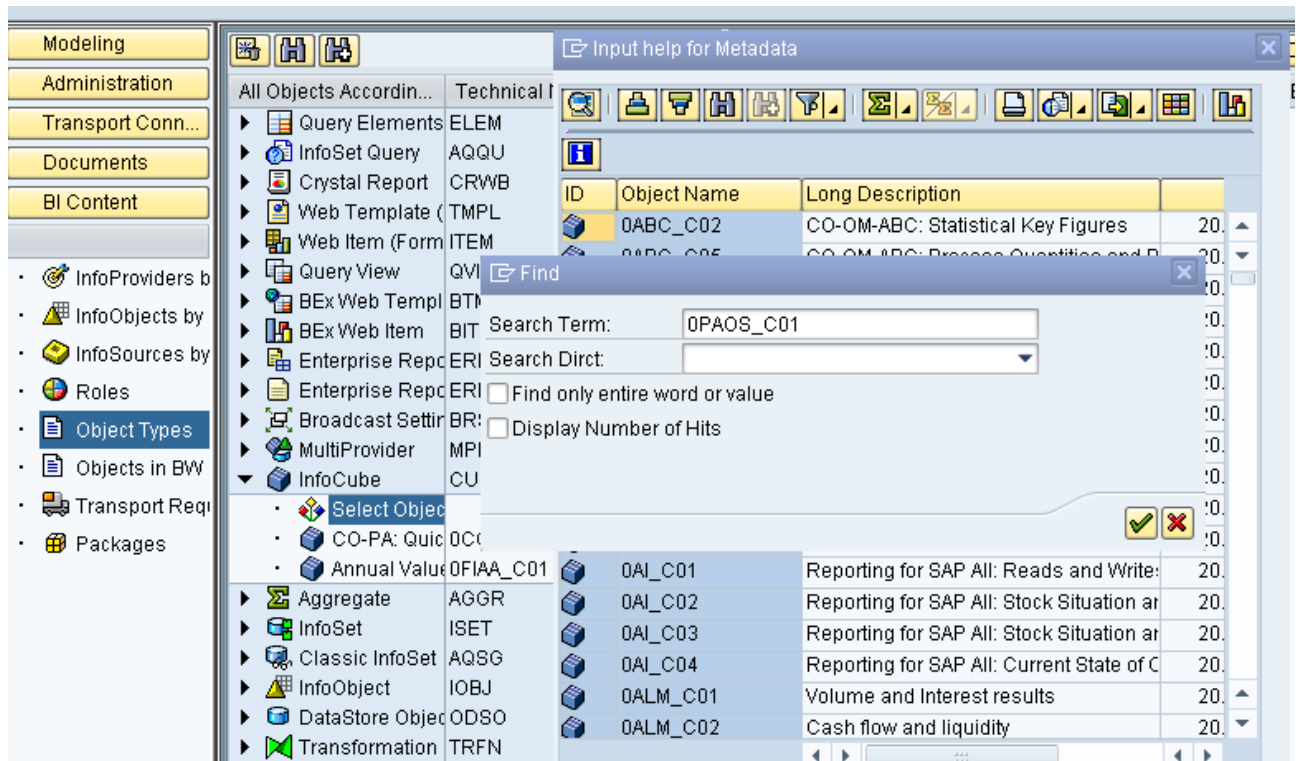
Modeling
Administration
Transport Conn...
Documents
BI Content

InfoProviders b
InfoObjects by
InfoSources by
Roles
Object Types
Objects in BW
Transport Requ
Packages

| All Objects Accordin... | Technical I |
|---|---|
| Query Elements | ELEM |
| InfoSet Query | AQQU |
| Crystal Report | CRWB |
| Web Template ( | TMPL |
| Web Item (Form | ITEM |
| Query View | QVI |
| BEx Web Templ | BTM |
| BEx Web Item | BIT |
| Enterprise Repo | ERI |
| Enterprise Repo | ERI |
| Broadcast Settin | BR |
| MultiProvider | MPI |
| InfoCube | CU |
| Select Objec | |
| CO-PA: Quic | 0C |
| Annual Value | 0FIAA_C01 |
| Aggregate | AGGR |
| InfoSet | ISET |
| Classic InfoSet | AQSG |
| InfoObject | IOBJ |
| DataStore Objec | ODSO |
| Transformation | TRFN |

Input help for Metadata

| ID | Object Name | Long Description | |
|---|---|---|---|
| | 0ABC_C02 | CO-OM-ABC: Statistical Key Figures | 20. |
| | 0ABC_C05 | CO-OM-ABC: Process Quantities and P | 20. |
| | 0AI_C01 | Reporting for SAP AII: Reads and Write: | 20. |
| | 0AI_C02 | Reporting for SAP AII: Stock Situation ar | 20. |
| | 0AI_C03 | Reporting for SAP AII: Stock Situation ar | 20. |
| | 0AI_C04 | Reporting for SAP AII: Current State of C | 20. |
| | 0ALM_C01 | Volume and Interest results | 20. |
| | 0ALM_C02 | Cash flow and liquidity | 20. |

Find
Search Term: 0PAOS_C01
Search Dirct:
Find only entire word or value
Display Number of Hits